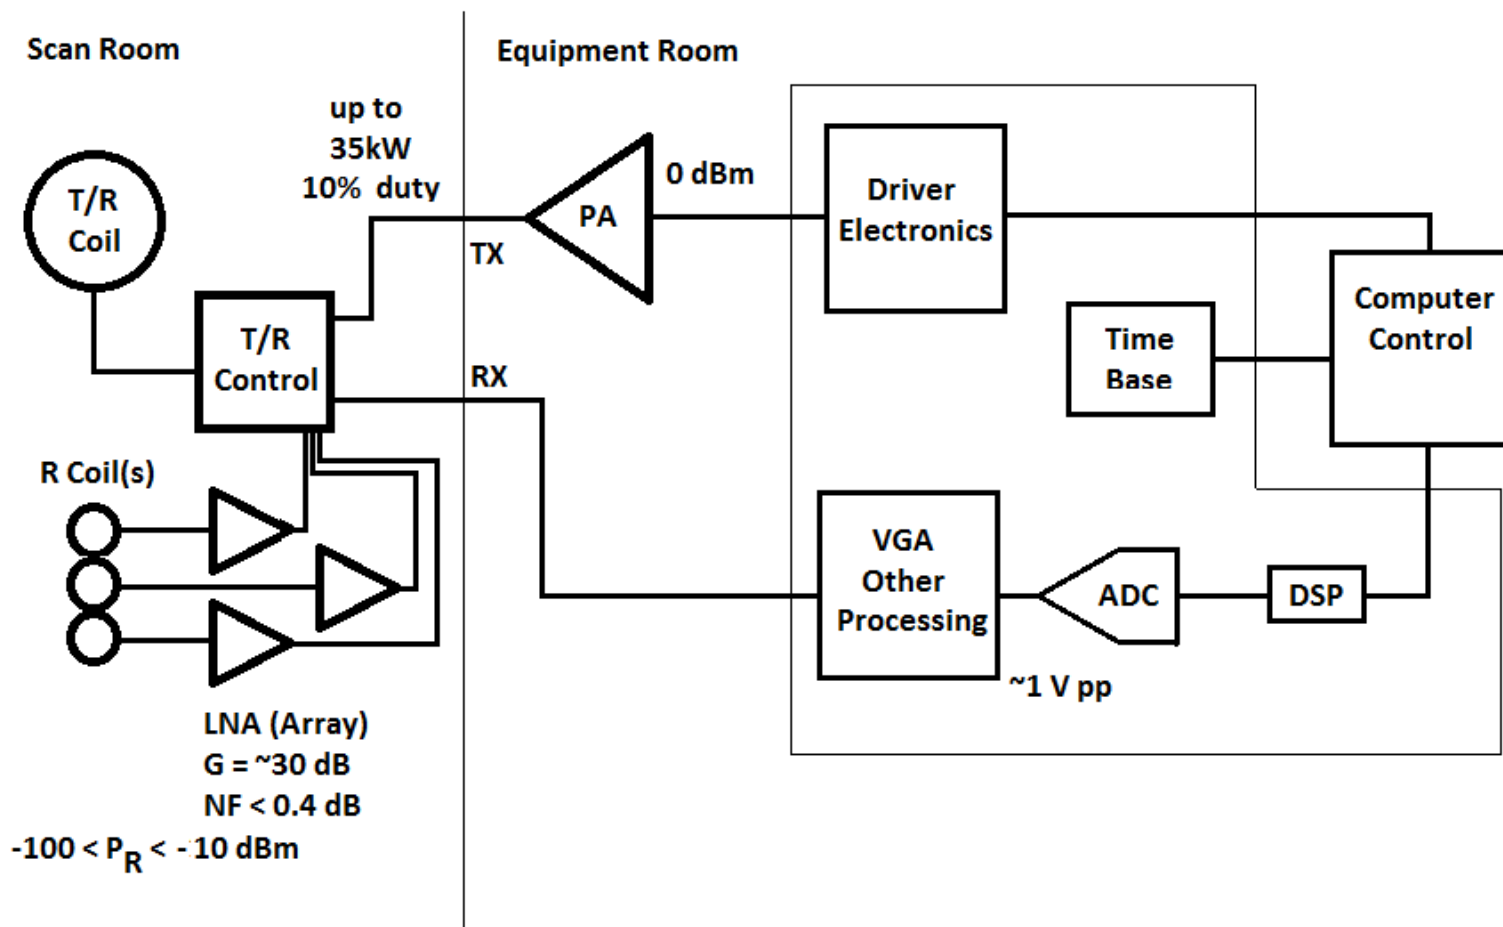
Scan Room

Equipment Room

up to 35kW 10% duty

T/R Coil

T/R Control

TX

RX

PA

0 dBm

Driver Electronics

Time Base

Computer Control

R Coil(s)

VGA Other Processing

ADC

DSP

~1 V pp

LNA (Array)
G = ~30 dB
NF < 0.4 dB
$-100 < P_R < -10$ dBm